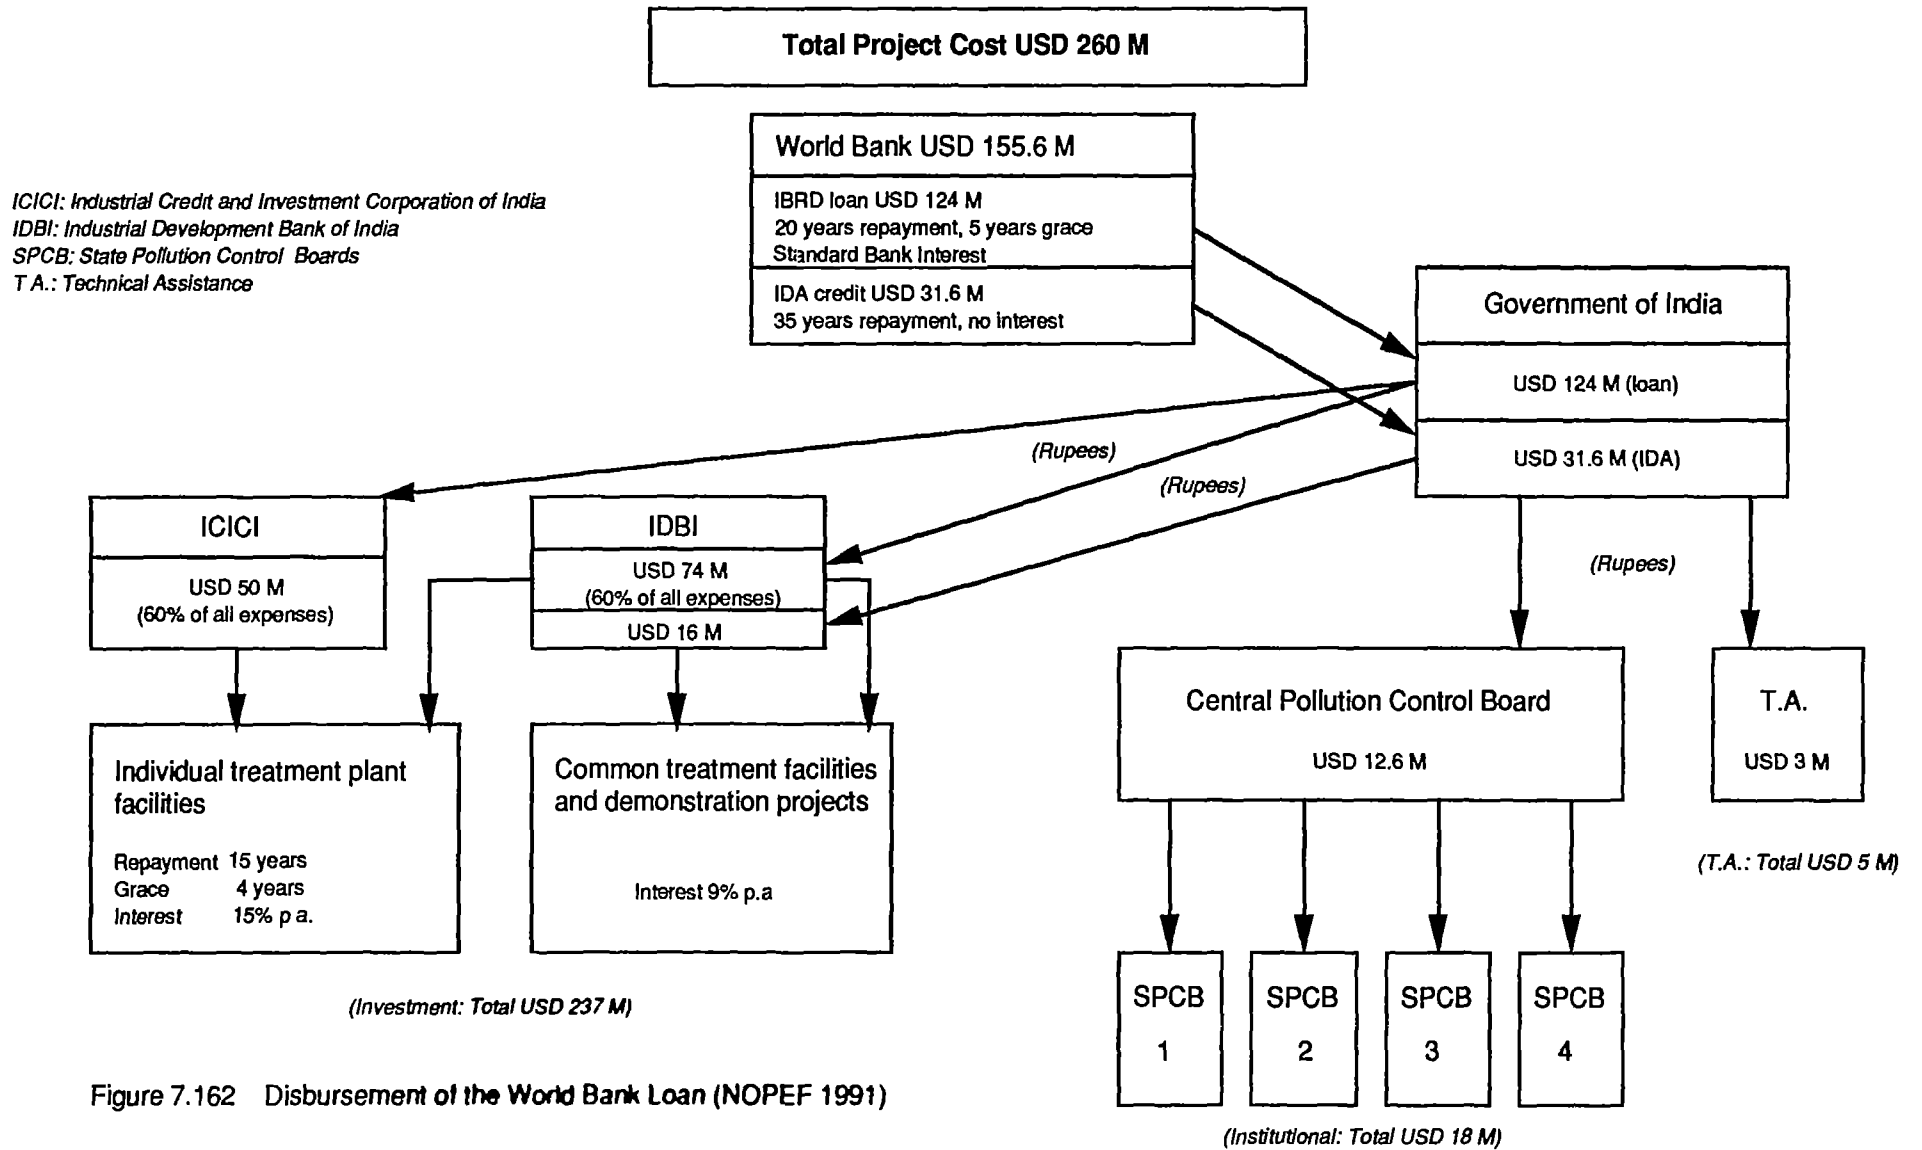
Total Project Cost USD 260 M

World Bank USD 155.6 M

IBRD loan USD 124 M
20 years repayment, 5 years grace
Standard Bank Interest

IDA credit USD 31.6 M
35 years repayment, no interest

ICICI: Industrial Credit and Investment Corporation of India
IDBI: Industrial Development Bank of India
SPCB: State Pollution Control Boards
T.A.: Technical Assistance

Government of India

USD 124 M (loan)

USD 31.6 M (IDA)

(Rupees)

(Rupees)

(Rupees)

ICICI

USD 50 M
(60% of all expenses)

IDBI

USD 74 M
(60% of all expenses)

USD 16 M

Individual treatment plant facilities

Repayment 15 years
Grace 4 years
Interest 15% p.a.

Common treatment facilities and demonstration projects

Interest 9% p.a

(Investment: Total USD 237 M)

Central Pollution Control Board

USD 12.6 M

T.A.

USD 3 M

(T.A.: Total USD 5 M)

SPCB 1

SPCB 2

SPCB 3

SPCB 4

(Institutional: Total USD 18 M)

Figure 7.162 Disbursement of the World Bank Loan (NOPEF 1991)